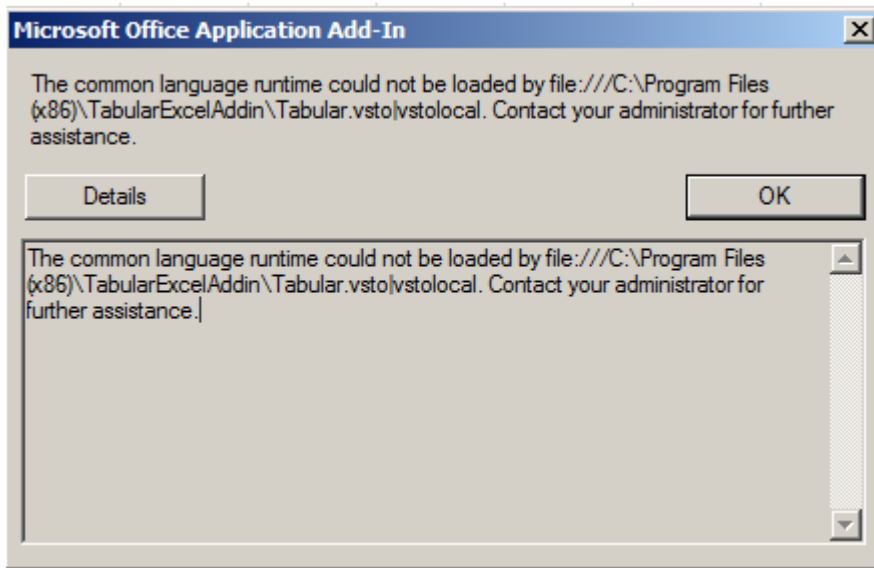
Microsoft Office Application Add-In

The common language runtime could not be loaded by file:///C:\Program Files (x86)\TabularExcelAddin\Tabular.vsto|vstolocal. Contact your administrator for further assistance.

Details

OK

The common language runtime could not be loaded by file:///C:\Program Files (x86)\TabularExcelAddin\Tabular.vsto|vstolocal. Contact your administrator for further assistance.